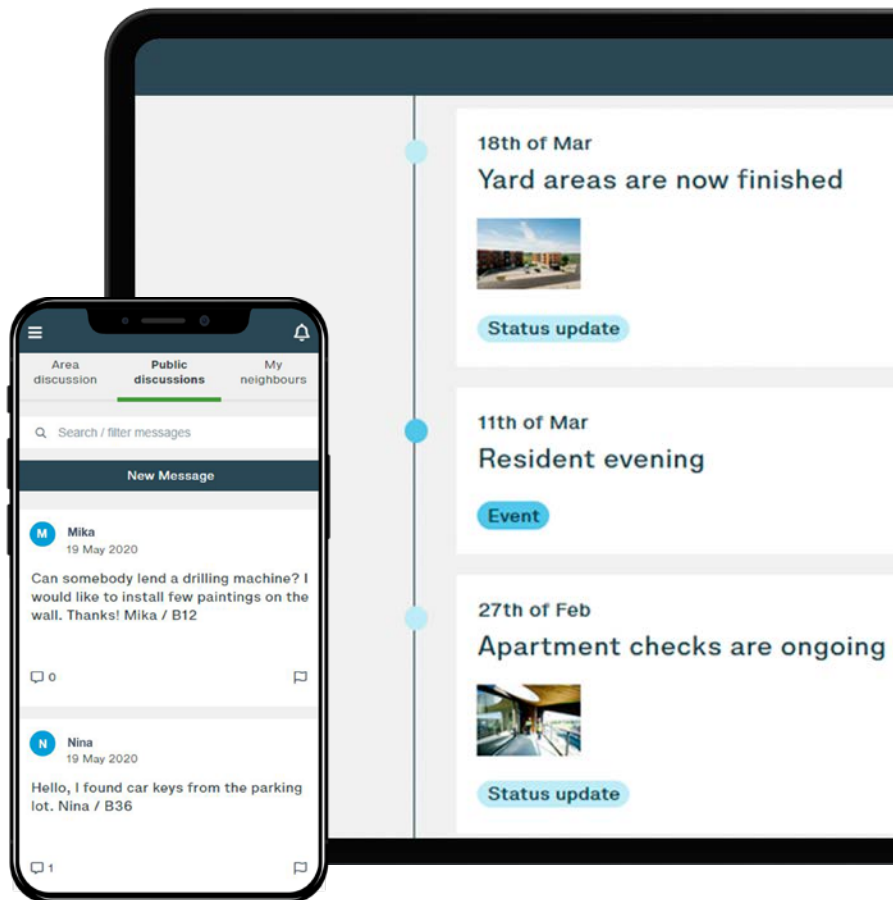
18th of Mar
Yard areas are now finished

Status update

11th of Mar
Resident evening

Event

27th of Feb
Apartment checks are ongoing

Status update

Area discussion
Public discussions
My neighbours

Search / filter messages

New Message

M
Mika
19 May 2020

Can somebody lend a drilling machine? I would like to install few paintings on the wall. Thanks! Mika / B12

0

N
Nina
19 May 2020

Hello, I found car keys from the parking lot. Nina / B36

1